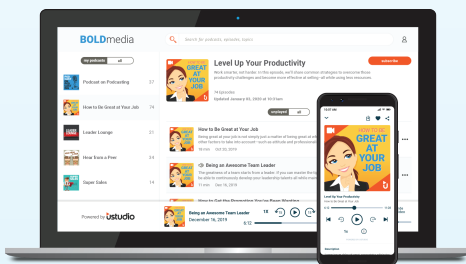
BOLDmedia

Search for podcasts, episodes, hosts

my podcasts all

Podcast on Podcasting 27

How to Be Great at Your Job 51

Leader Lounge 21

Hear from a Peer 14

Super Sales 11

Powered by ustudio

Level Up Your Productivity

subscribe

Work smarter, not harder. In this episode, we'll share common challenges to overcome those productivity challenges and become more effective at taking off while using less resources.

74 episodes

Updated January 03, 2020 at 8:30am

employed all

How to Be Great at Your Job

Being great at your job is not simply just a matter of being great at what you do in other terms is to take into account...

Being an Awesome Team Leader

The greatness of a team starts from a leader. If you can maximize your team. Not... by skills to continuously develop your leadership talents all while maintain...

How to Get the Promotion You've Been Wanting

Being an Awesome Team Leader

December 16, 2019

HOW TO BE GREAT AT YOUR JOB

Level Up Your Productivity

How to Be Great at Your Job

1x